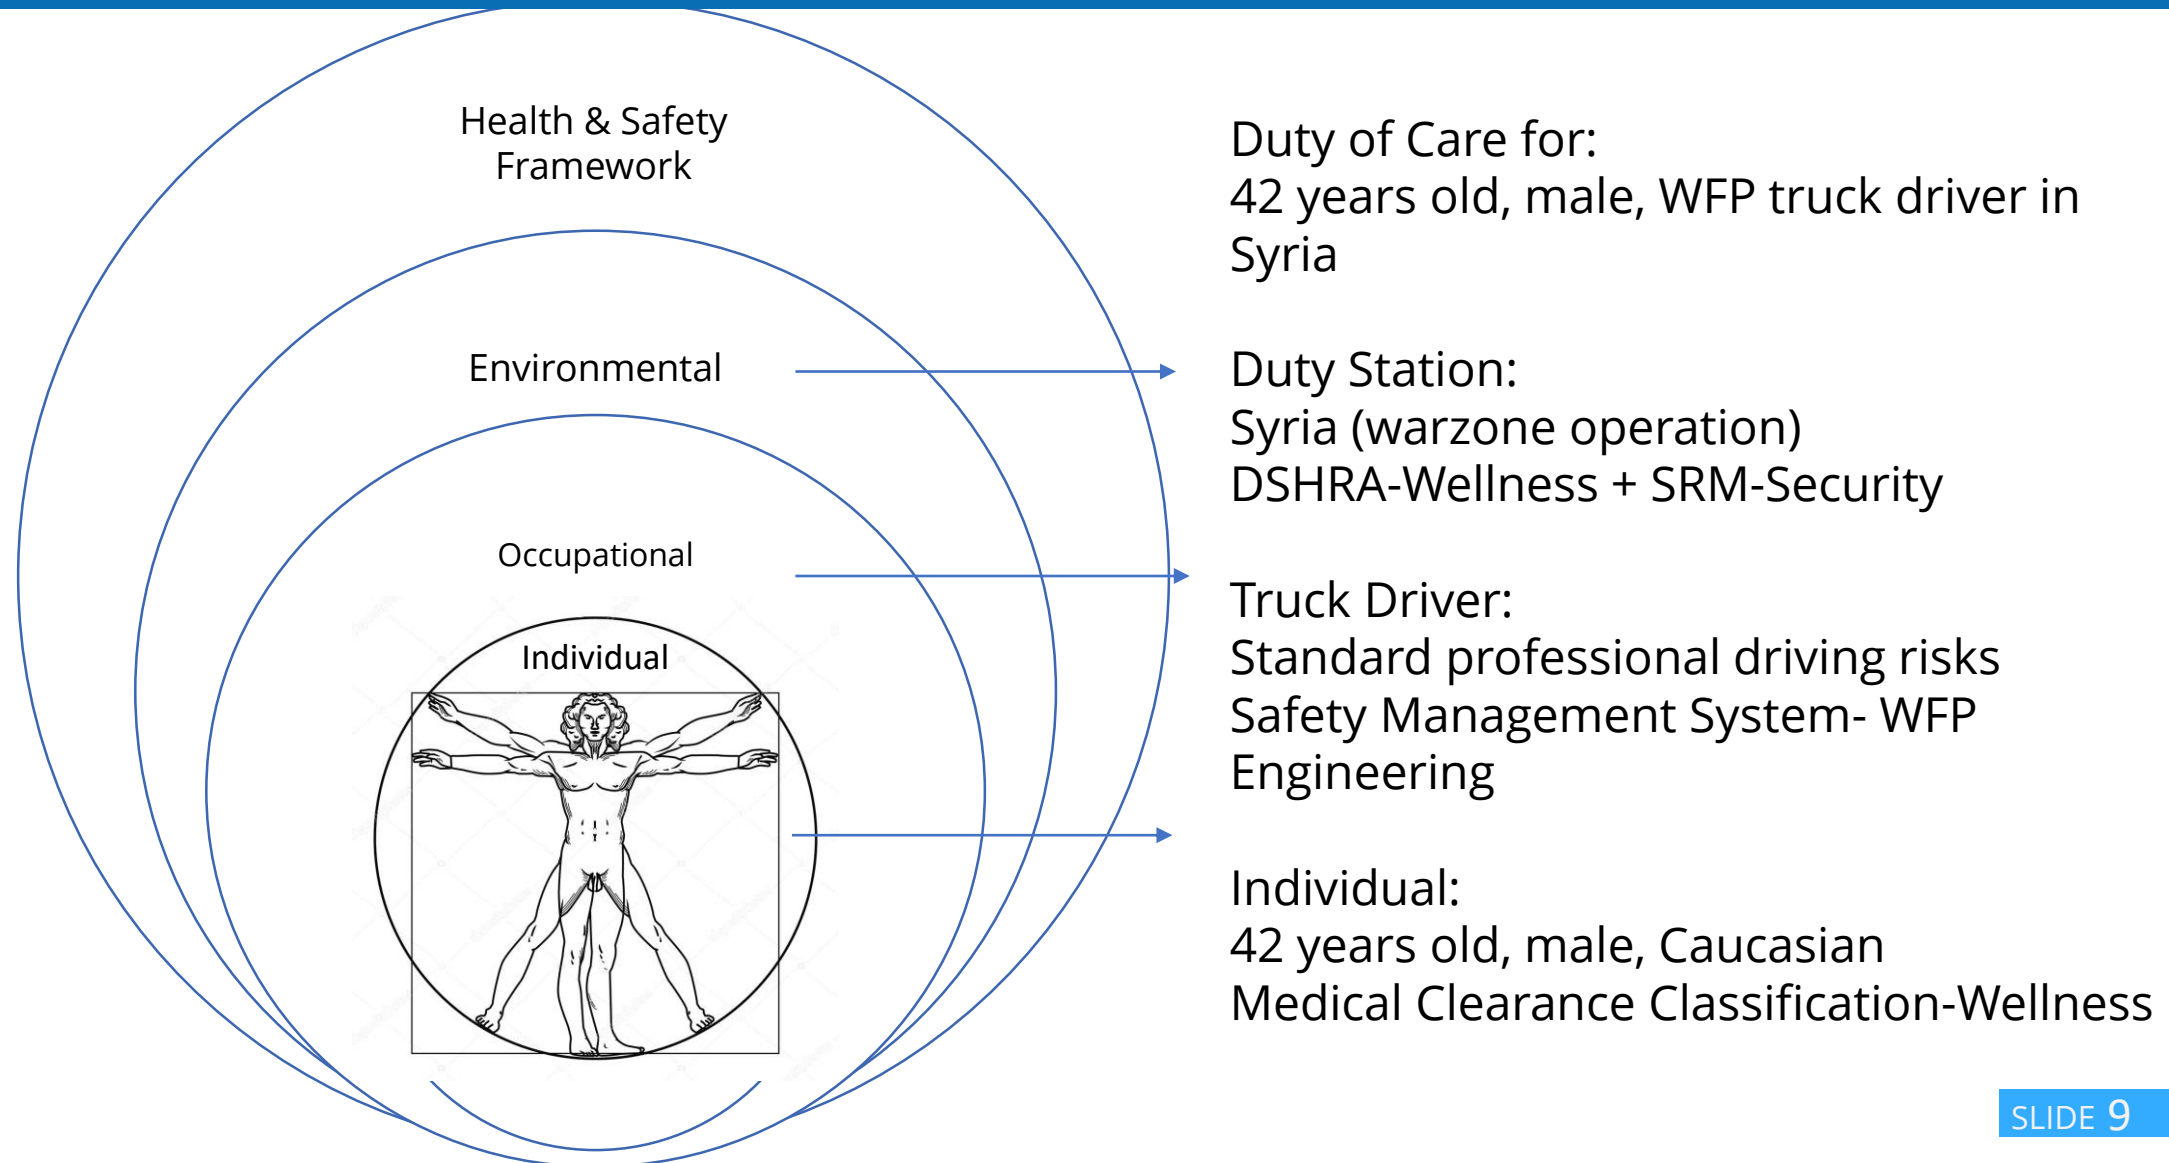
Health & Safety Framework

Environmental

Occupational

Individual

Duty of Care for:
42 years old, male, WFP truck driver in Syria

Duty Station:
Syria (warzone operation)
DSHRA-Wellness + SRM-Security

Truck Driver:
Standard professional driving risks
Safety Management System- WFP Engineering

Individual:
42 years old, male, Caucasian
Medical Clearance Classification-Wellness

SLIDE 9